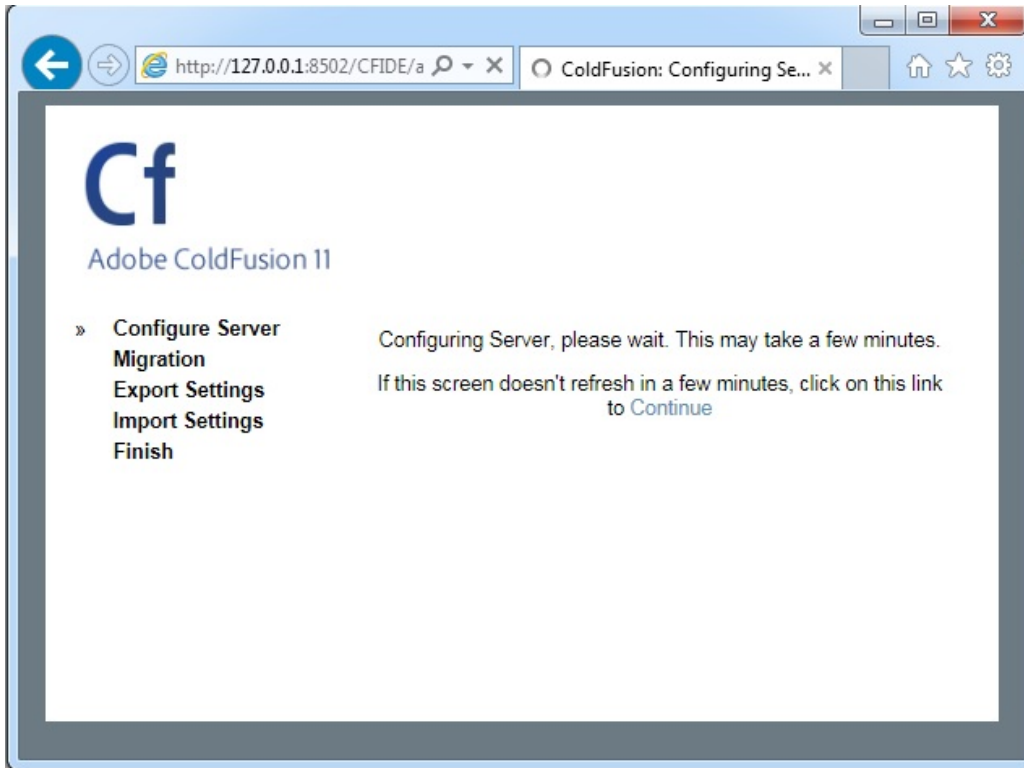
http://127.0.0.1:8502/CFIDE/a
ColdFusion: Configuring Se...

Cf
Adobe ColdFusion 11

» Configure Server
Migration
Export Settings
Import Settings
Finish

Configuring Server, please wait. This may take a few minutes.

If this screen doesn't refresh in a few minutes, click on this link to Continue